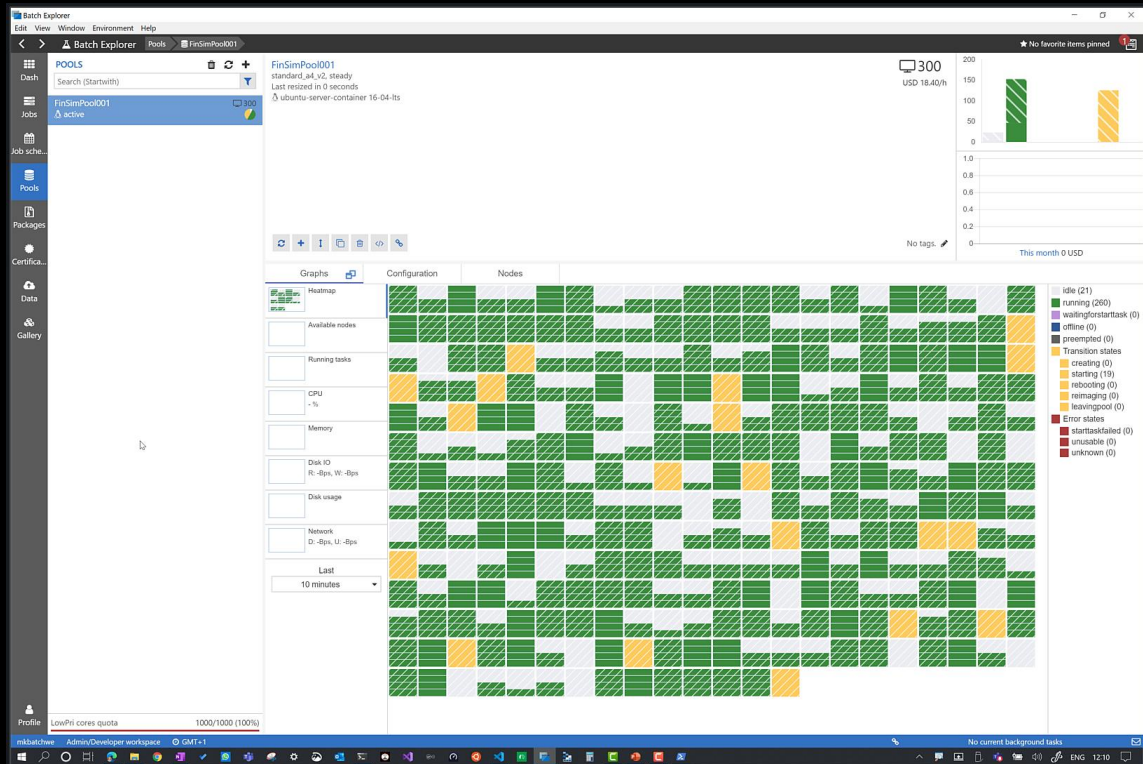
Batch Explorer

Edit View Window Environment Help

Batch Explorer Pools FinSimPool001

No favorite items pinned

Dash
Jobs
Job sche...
Pools
Packages
Certifica...
Data
Gallery
Profile

POOLS

Search (Startwith)

FinSimPool001 300
active

FinSimPool001
standard_a4_v2, steady
Last resized in 0 seconds
ubuntu-server-container 16-04-lts

300
USD 18.40/h

200
150
100
50
0

1.0
0.8
0.6
0.4
0.2
0

This month 0 USD

No tags.

Graphs Configuration Nodes

Heatmap
Available nodes
Running tasks
CPU
- %
Memory
Disk IO
R: -Bps, W: -Bps
Disk usage
Network
D: -Bps, U: -Bps

Last
10 minutes

idle (21)
running (260)
waitingforstarttask (0)
offline (0)
preempted (0)
Transition states
creating (0)
starting (19)
rebooting (0)
reimaging (0)
leavingpool (0)
Error states
starttaskfailed (0)
unusable (0)
unknown (0)

LowPri cores quota 1000/1000 (100%)

mkbatchwe Admin/Developer workspace GMT+1 No current background tasks

ENG 12:10